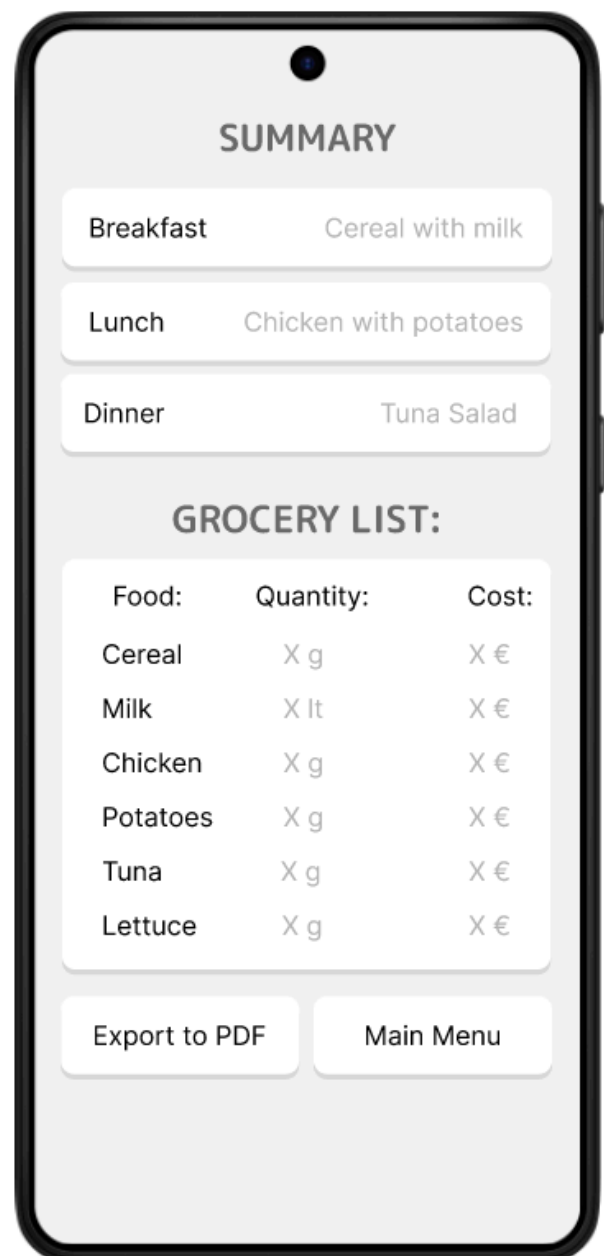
SUMMARY

Breakfast Cereal with milk

Lunch Chicken with potatoes

Dinner Tuna Salad

GROCERY LIST:

| Food: | Quantity: | Cost: |
|---|---|---|
| Cereal | X g | X € |
| Milk | X lt | X € |
| Chicken | X g | X € |
| Potatoes | X g | X € |
| Tuna | X g | X € |
| Lettuce | X g | X € |

Export to PDF

Main Menu